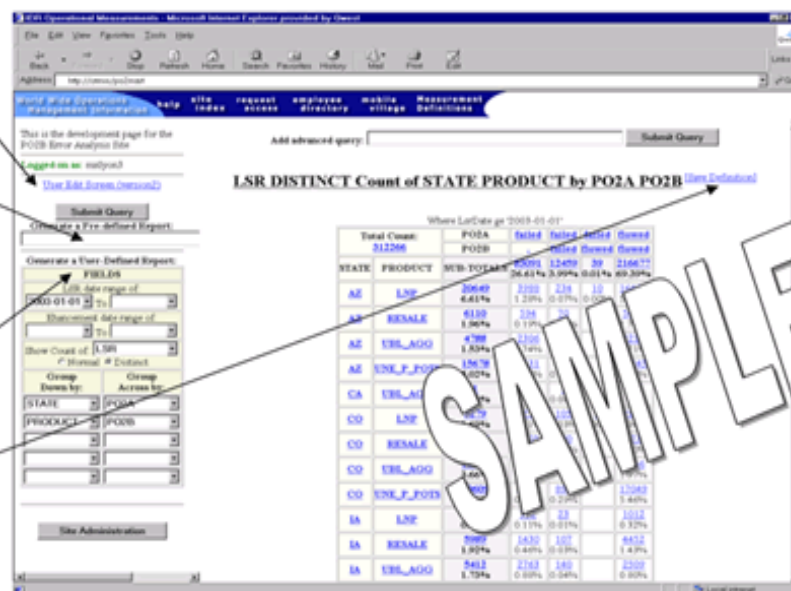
IDN Operational Measurements - Microsoft Internet Explorer provided by Qwest

File Edit View Favorites Tools Help

Back Forward Stop Refresh Home Search Favorites History Mail Print Edit

Address http://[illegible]

World Wide Operations Management Information help site index request access employee directory mobile village Measurement Definitions

This is the development page for the PO2B Error Analysis Site

Logged on as: mallyon3

User Edit Screen (version2)

Submit Query

Generate a Pre-defined Report:

Generate a User-Defined Report:

FIELDS

LSR date range of

2003-01-01 To

Disconnect date range of

To

Show Count of: LSR

Normal Distinct

Group Down by:

Group Across by:

STATE PO2A

PRODUCT PO2B

Site Administration

Add advanced query:

Submit Query

LSR DISTINCT Count of STATE PRODUCT by PO2A PO2B [See Definition]

Where LsrDate ge '2003-01-01'

| Total Count: 312266 | | PO2A | failed | failed | failed | flowed |
|---|---|---|---|---|---|---|
| | | PO2B | | failed | flowed | flowed |
| STATE | PRODUCT | SUB-TOTALS | 83091 26.61% | 12459 3.99% | 39 0.01% | 216677 69.39% |
| AZ | LNP | 20649 6.61% | 3998 1.28% | 234 0.07% | 10 0.00% | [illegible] |
| AZ | RESALE | 6110 1.96% | 334 0.11% | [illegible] | | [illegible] |
| AZ | UBL_AGO | 4788 1.53% | 2306 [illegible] | | | |
| AZ | UNE_P_POTS | 15679 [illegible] | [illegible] | | | |
| CA | UBL_AG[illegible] | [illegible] | | | | |
| CO | LNP | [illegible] | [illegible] | | | |
| CO | RESALE | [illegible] | | | | |
| CO | UBL_AGO | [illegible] | | | | |
| CO | UNE_P_POTS | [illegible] | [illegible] 0.23% | | | 17043 5.46% |
| IA | LNP | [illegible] | 346 0.11% | 23 0.01% | | 1012 0.32% |
| IA | RESALE | 5969 1.92% | 1430 0.46% | 107 0.03% | | 4452 1.43% |
| IA | UBL_AGO | 5412 1.73% | 2763 0.88% | 140 0.04% | | 2509 0.80% |

SAMPLE